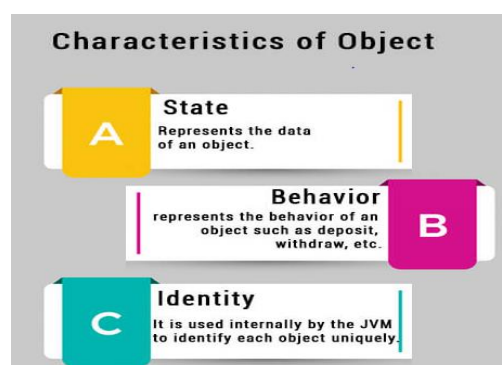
Characteristics of Object

A

State

Represents the data of an object.

Behavior

represents the behavior of an object such as deposit, withdraw, etc.

B

C

Identity

It is used internally by the JVM to identify each object uniquely.